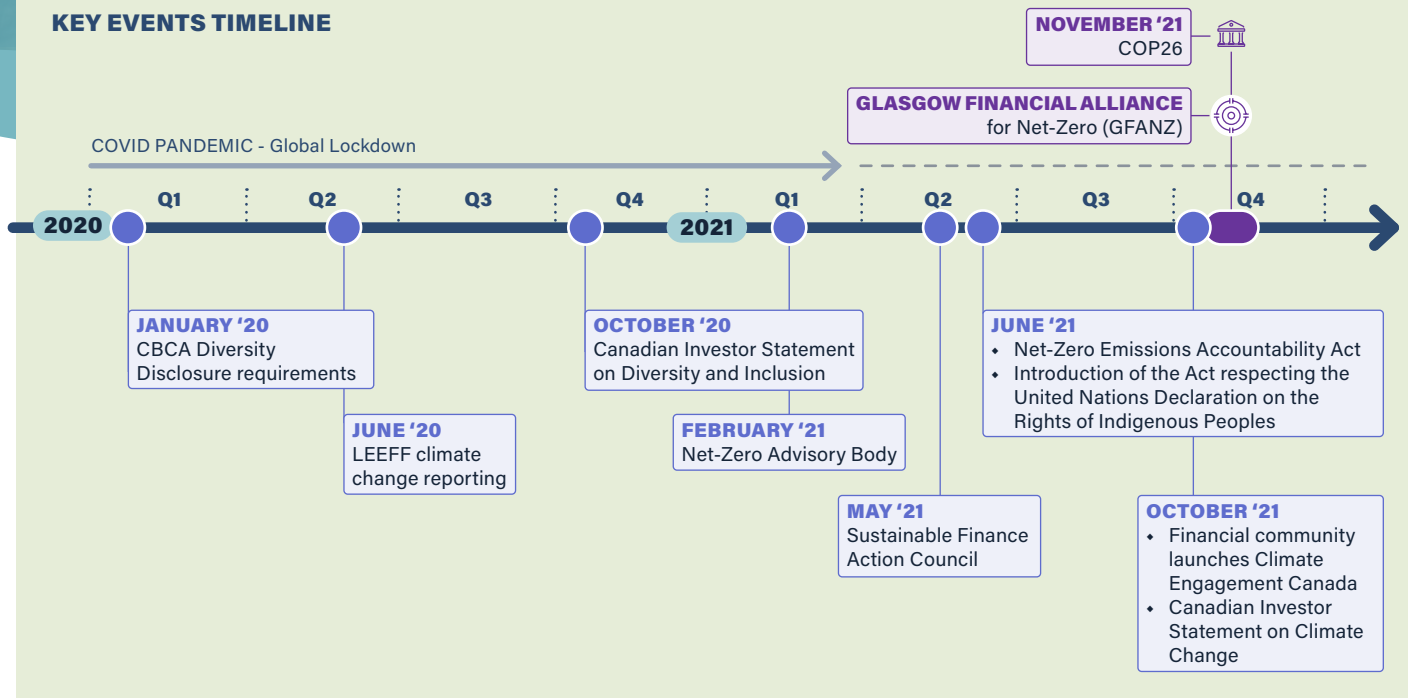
KEY EVENTS TIMELINE

NOVEMBER '21
COP26

GLASGOW FINANCIAL ALLIANCE
for Net-Zero (GFANZ)

COVID PANDEMIC - Global Lockdown

2020 Q1 Q2 Q3 Q4 2021 Q1 Q2 Q3 Q4

JANUARY '20
CBCA Diversity Disclosure requirements

JUNE '20
LEEFF climate change reporting

OCTOBER '20
Canadian Investor Statement on Diversity and Inclusion

FEBRUARY '21
Net-Zero Advisory Body

MAY '21
Sustainable Finance Action Council

JUNE '21
• Net-Zero Emissions Accountability Act
• Introduction of the Act respecting the United Nations Declaration on the Rights of Indigenous Peoples

OCTOBER '21
• Financial community launches Climate Engagement Canada
• Canadian Investor Statement on Climate Change